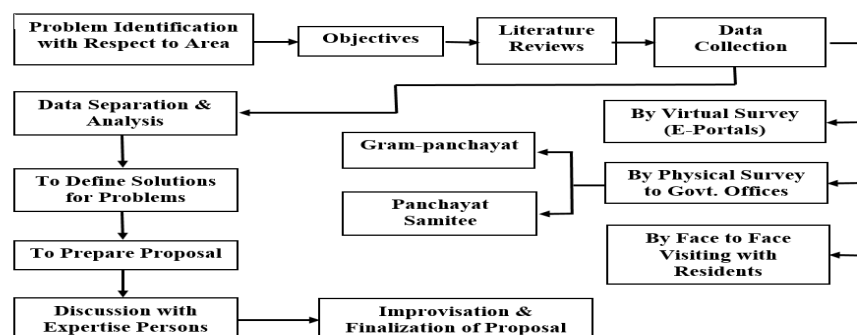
Problem Identification with Respect to Area

Objectives

Literature Reviews

Data Collection

Data Separation & Analysis

By Virtual Survey (E-Portals)

Gram-panchayat

By Physical Survey to Govt. Offices

To Define Solutions for Problems

Panchayat Samitee

To Prepare Proposal

By Face to Face Visiting with Residents

Discussion with Expertise Persons

Improvisation & Finalization of Proposal